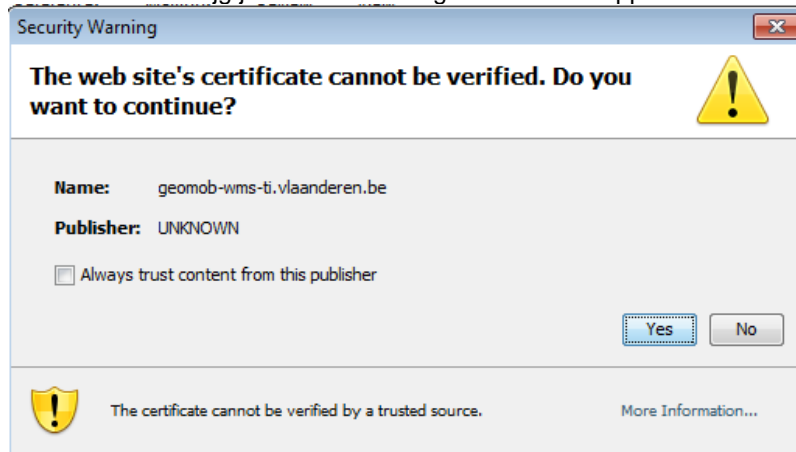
Security Warning

The web site's certificate cannot be verified. Do you want to continue?

Name: geomob-wms-ti.vlaanderen.be

Publisher: UNKNOWN

Always trust content from this publisher

Yes No

The certificate cannot be verified by a trusted source.

More Information...